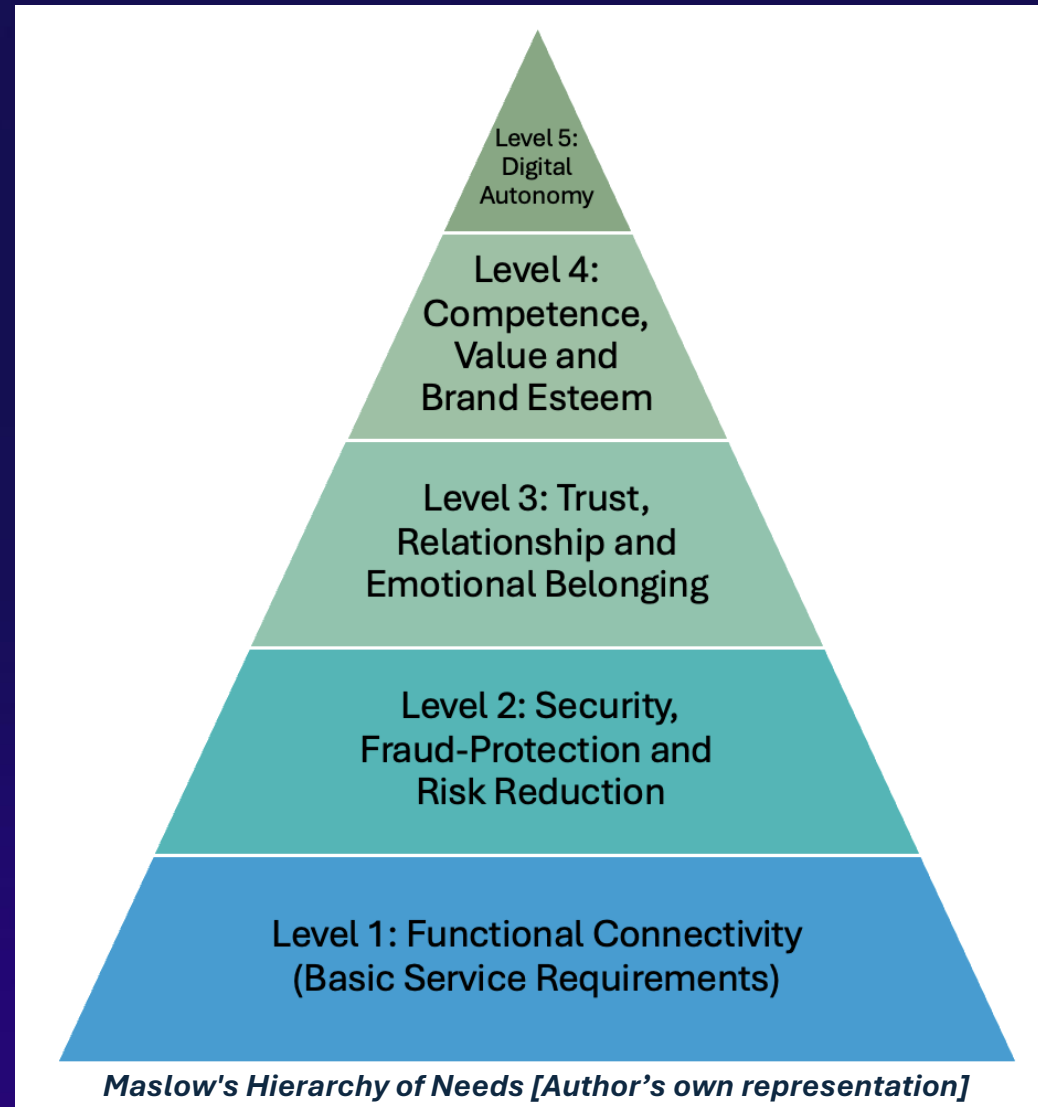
Level 5: Digital Autonomy

Level 4: Competence, Value and Brand Esteem

Level 3: Trust, Relationship and Emotional Belonging

Level 2: Security, Fraud-Protection and Risk Reduction

Level 1: Functional Connectivity (Basic Service Requirements)

Maslow's Hierarchy of Needs [Author's own representation]